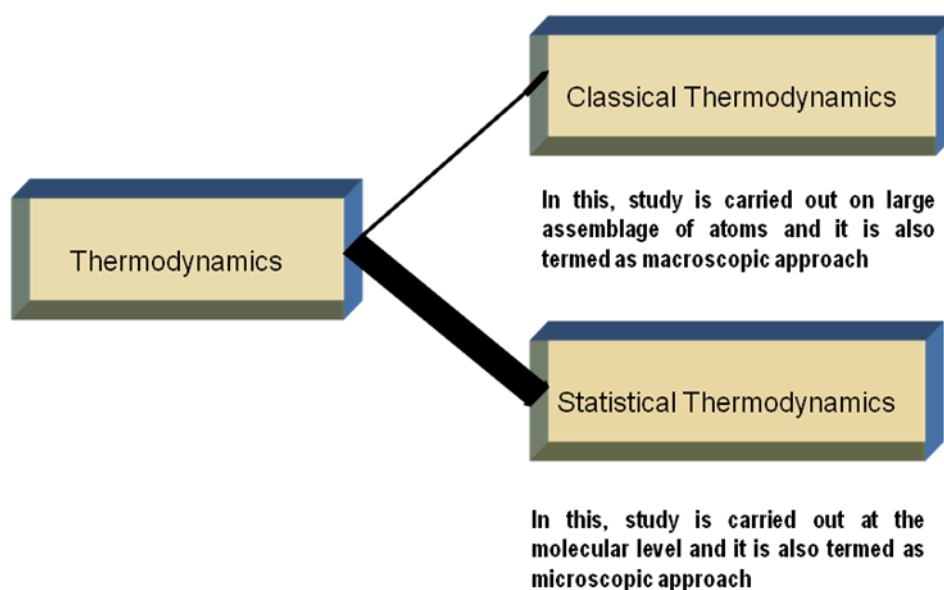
Thermodynamics

Classical Thermodynamics

In this, study is carried out on large assemblage of atoms and it is also termed as macroscopic approach

Statistical Thermodynamics

In this, study is carried out at the molecular level and it is also termed as microscopic approach